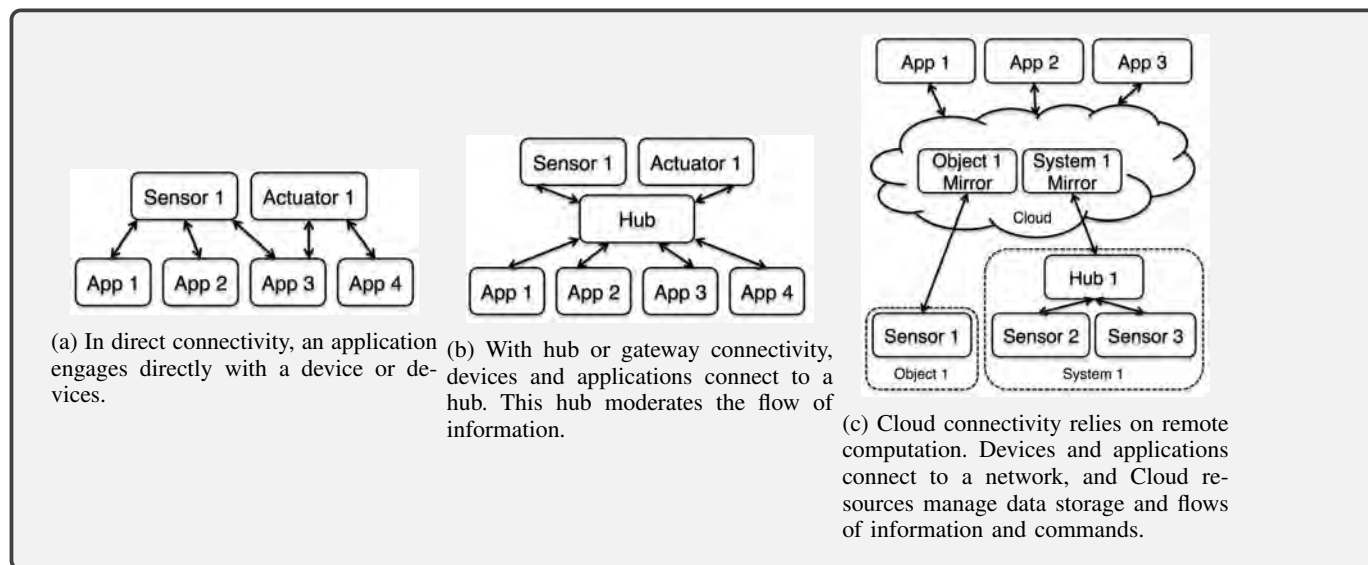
Sensor 1
Actuator 1
App 1
App 2
App 3
App 4

(a) In direct connectivity, an application engages directly with a device or devices.

Sensor 1
Actuator 1
Hub
App 1
App 2
App 3
App 4

(b) With hub or gateway connectivity, devices and applications connect to a hub. This hub moderates the flow of information.

App 1
App 2
App 3
Object 1 Mirror
System 1 Mirror
Cloud
Hub 1
Sensor 1
Object 1
Sensor 2
Sensor 3
System 1

(c) Cloud connectivity relies on remote computation. Devices and applications connect to a network, and Cloud resources manage data storage and flows of information and commands.